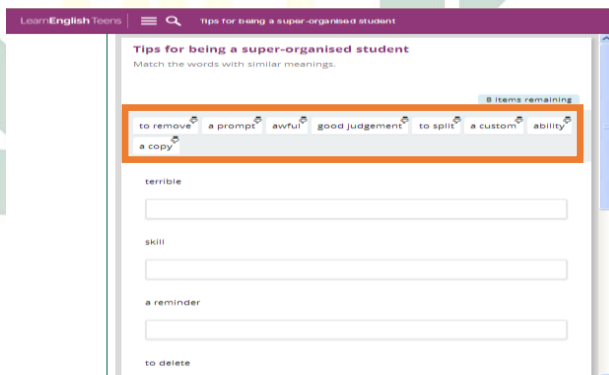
LearnEnglish Teens

Tips for being a super-organised student

Tips for being a super-organised student

Match the words with similar meanings.

8 items remaining

to remove
a prompt
awful
good judgement
to split
a custom
ability
a copy

terrible

skill

a reminder

to delete